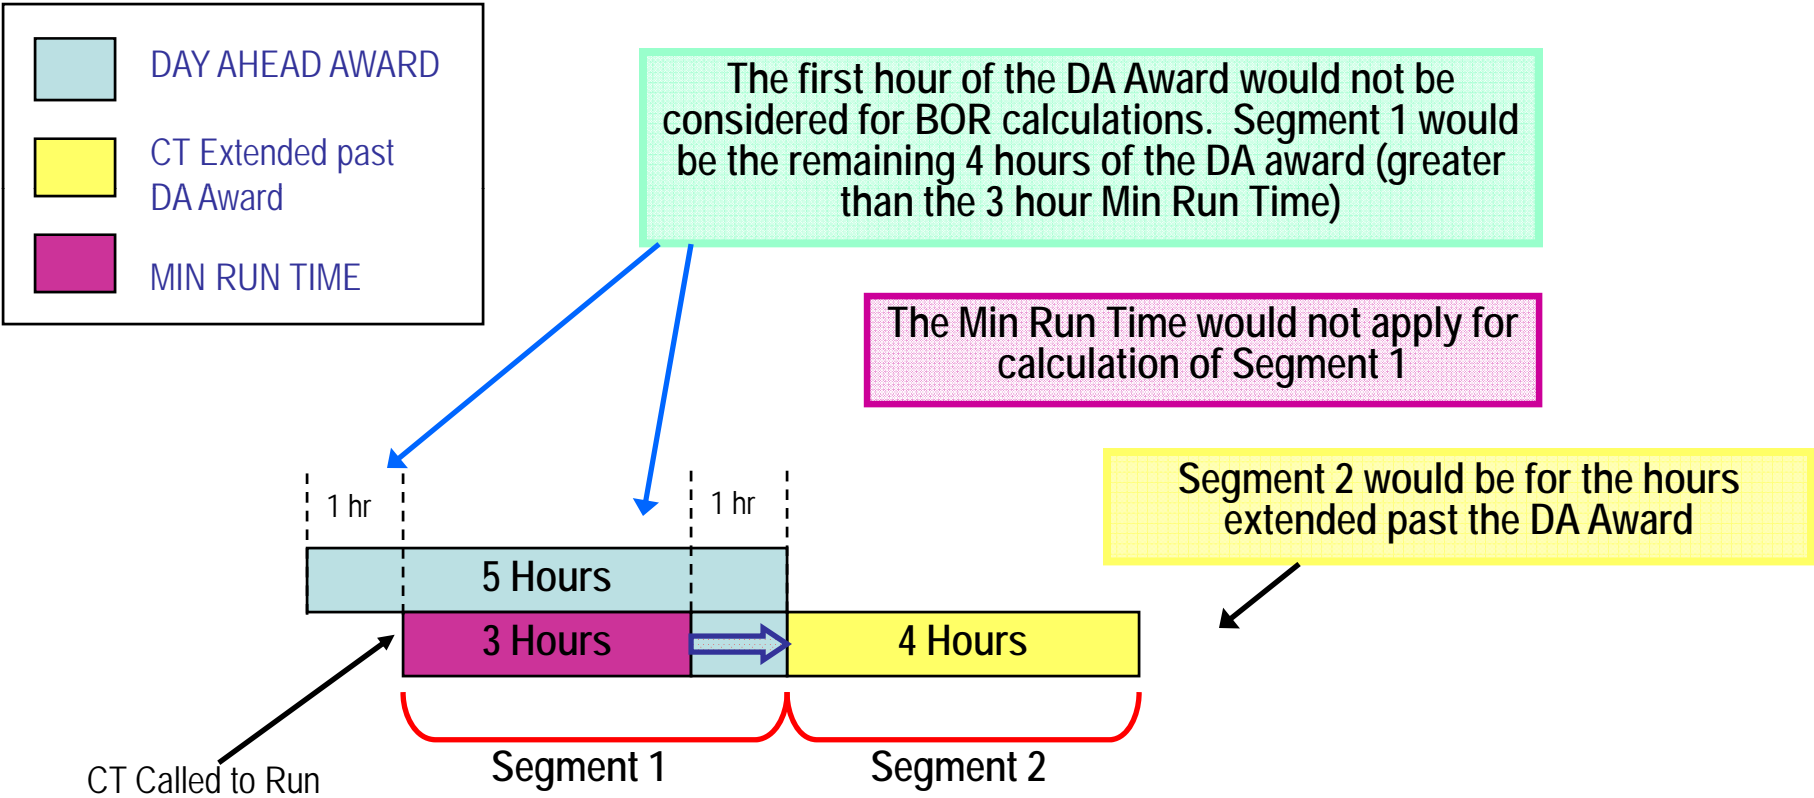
DAY AHEAD AWARD

CT Extended past DA Award

MIN RUN TIME

The first hour of the DA Award would not be considered for BOR calculations. Segment 1 would be the remaining 4 hours of the DA award (greater than the 3 hour Min Run Time)

The Min Run Time would not apply for calculation of Segment 1

Segment 2 would be for the hours extended past the DA Award

1 hr

1 hr

5 Hours

3 Hours

4 Hours

CT Called to Run

Segment 1

Segment 2